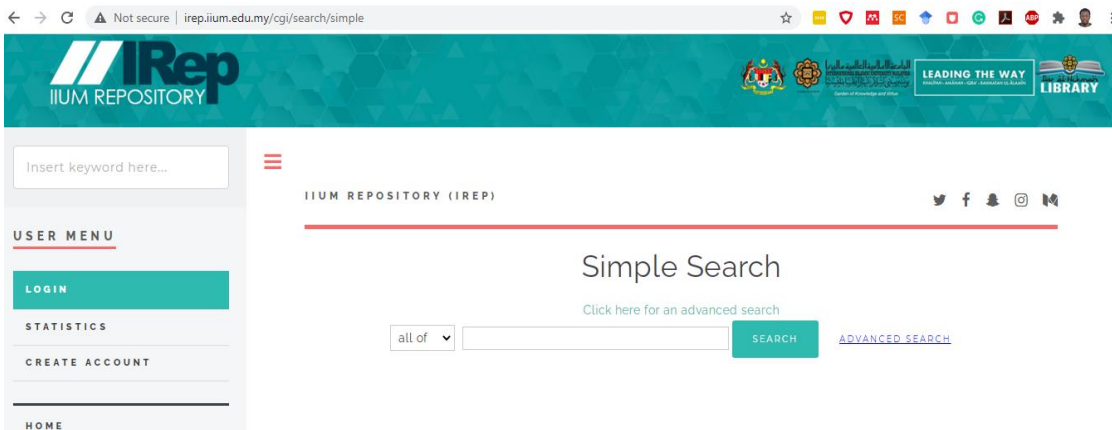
Not secure | irep.iium.edu.my/cgi/search/simple

IRep
IIUM REPOSITORY

LEADING THE WAY
LIBRARY

Insert keyword here...

USER MENU

LOGIN

STATISTICS

CREATE ACCOUNT

HOME

IIUM REPOSITORY (IREP)

Simple Search

Click here for an advanced search

all of

SEARCH

ADVANCED SEARCH